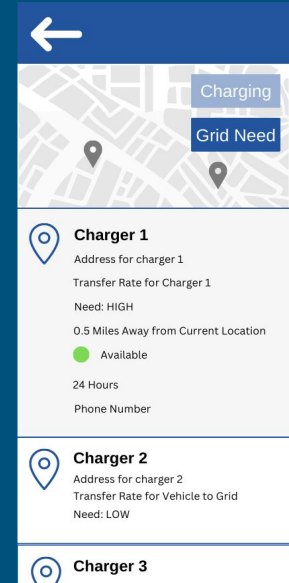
Charging

Grid Need

Charger 1

Address for charger 1

Transfer Rate for Charger 1

Need: HIGH

0.5 Miles Away from Current Location

Available

24 Hours

Phone Number

Charger 2

Address for charger 2

Transfer Rate for Vehicle to Grid

Need: LOW

Charger 3